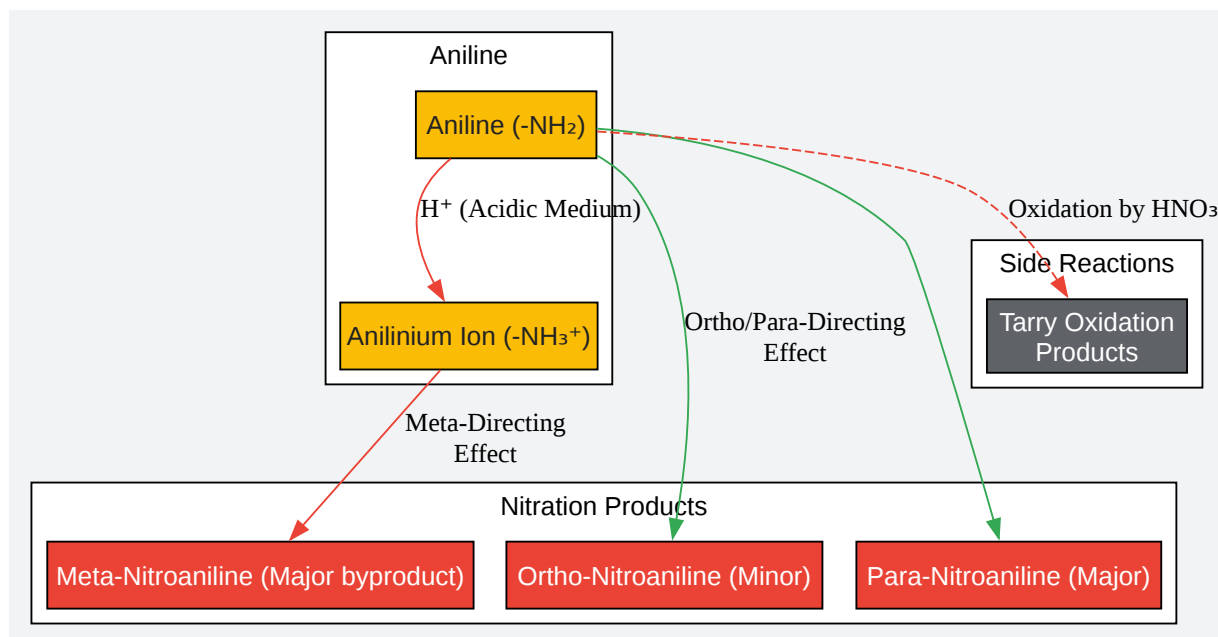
Aniline

Aniline (-NH₂)

H⁺ (Acidic Medium)

Anilinium Ion (-NH₃⁺)

Oxidation by HNO₃

Side Reactions

Tarry Oxidation Products

Ortho/Para-Directing Effect

Meta-Directing Effect

Nitration Products

Meta-Nitroaniline (Major byproduct)

Ortho-Nitroaniline (Minor)

Para-Nitroaniline (Major)